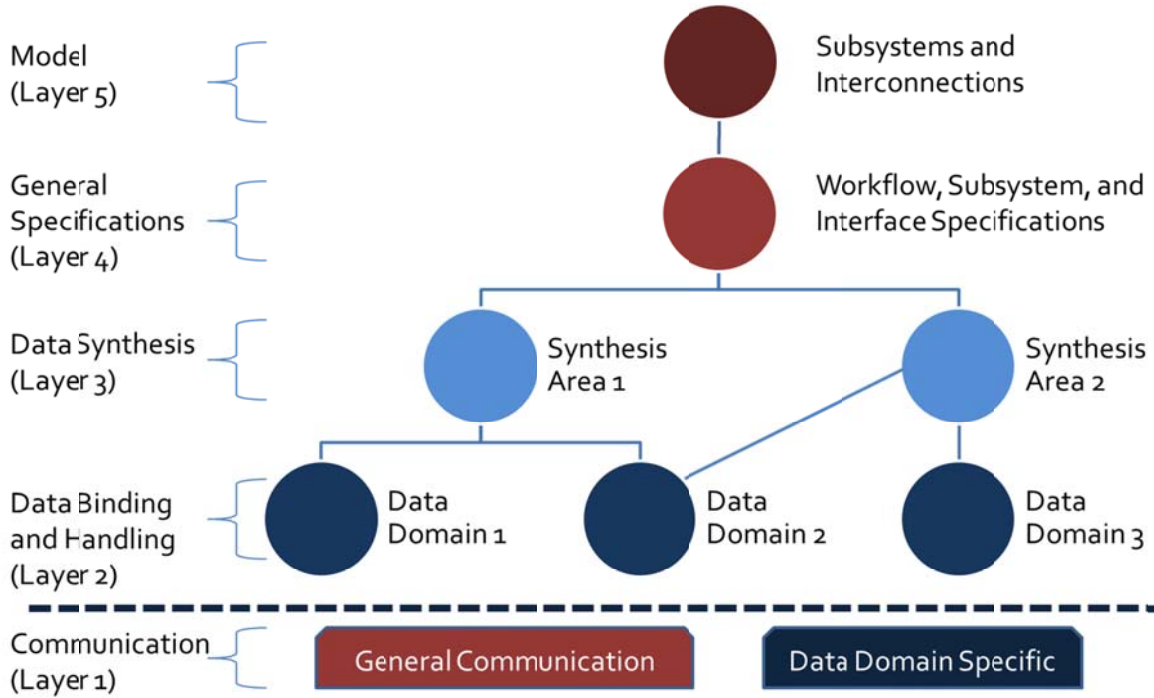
Model
(Layer 5)

Subsystems and Interconnections

General Specifications
(Layer 4)

Workflow, Subsystem, and Interface Specifications

Data Synthesis
(Layer 3)

Synthesis Area 1

Synthesis Area 2

Data Binding and Handling
(Layer 2)

Data Domain 1

Data Domain 2

Data Domain 3

Communication
(Layer 1)

General Communication

Data Domain Specific